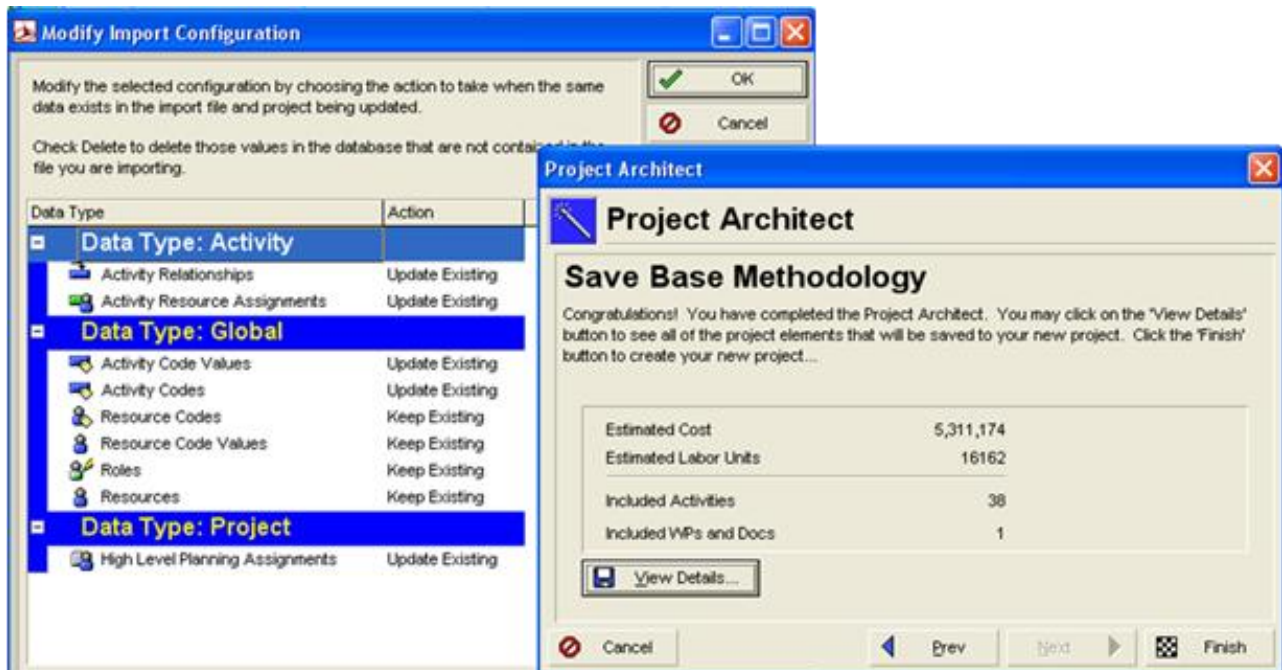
Modify Import Configuration

Modify the selected configuration by choosing the action to take when the same data exists in the import file and project being updated.

Check Delete to delete those values in the database that are not contai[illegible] file you are importing.

OK

Cancel

| Data Type | Action |
|---|---|
| Data Type: Activity | |
| Activity Relationships | Update Existing |
| Activity Resource Assignments | Update Existing |
| Data Type: Global | |
| Activity Code Values | Update Existing |
| Activity Codes | Update Existing |
| Resource Codes | Keep Existing |
| Resource Code Values | Keep Existing |
| Roles | Keep Existing |
| Resources | Keep Existing |
| Data Type: Project | |
| High Level Planning Assignments | Update Existing |

Project Architect

Project Architect

Save Base Methodology

Congratulations! You have completed the Project Architect. You may click on the 'View Details' button to see all of the project elements that will be saved to your new project. Click the 'Finish' button to create your new project...

| | |
|---|---|
| Estimated Cost | 5,311,174 |
| Estimated Labor Units | 16162 |
| Included Activities | 38 |
| Included WPs and Docs | 1 |

View Details...

Cancel

Prev

Next

Finish